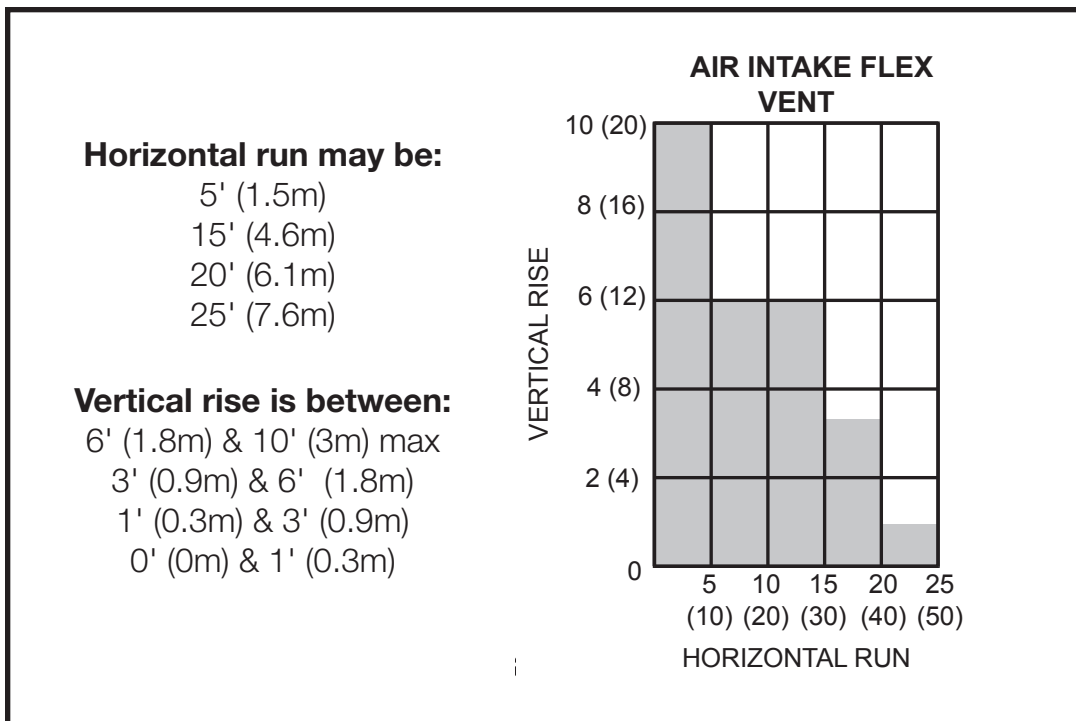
Horizontal run may be:
5' (1.5m)
15' (4.6m)
20' (6.1m)
25' (7.6m)

Vertical rise is between:
6' (1.8m) & 10' (3m) max
3' (0.9m) & 6' (1.8m)
1' (0.3m) & 3' (0.9m)
0' (0m) & 1' (0.3m)

AIR INTAKE FLEX VENT

VERTICAL RISE

10 (20)
8 (16)
6 (12)
4 (8)
2 (4)
0

5 (10)
10 (20)
15 (30)
20 (40)
25 (50)

HORIZONTAL RUN